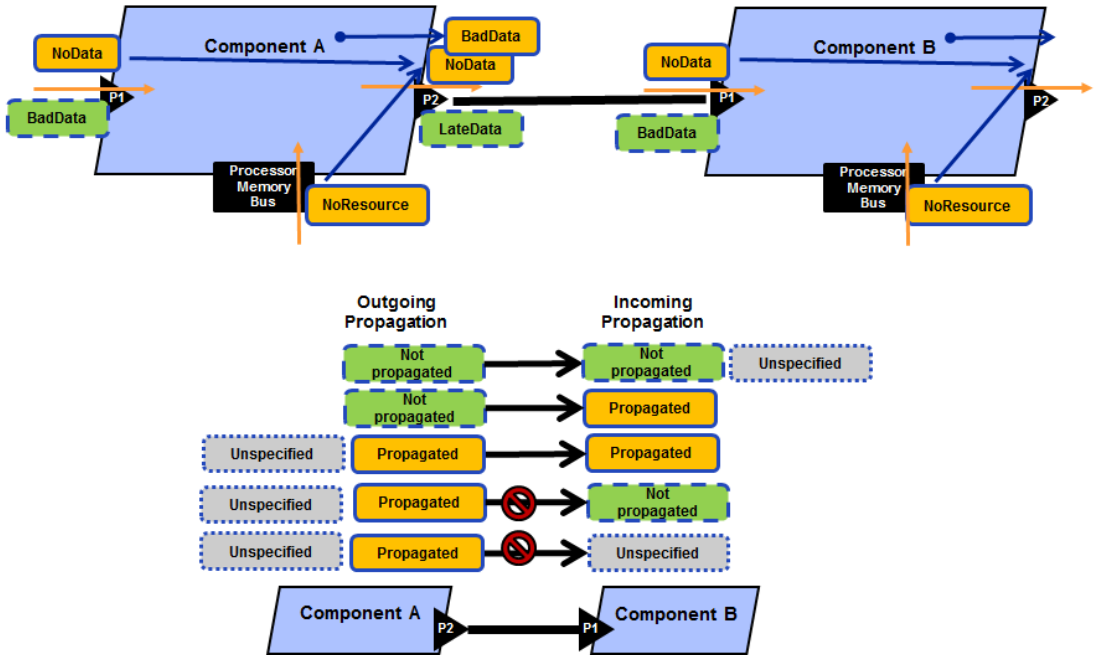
Component A

NoData

BadData

BadData

NoData

P1

P2

LateData

Processor Memory Bus

NoResource

Component B

NoData

P1

BadData

P2

Processor Memory Bus

NoResource

Outgoing Propagation

Incoming Propagation

Not propagated

Not propagated

Unspecified

Not propagated

Propagated

Unspecified

Propagated

Propagated

Unspecified

Propagated

Not propagated

Unspecified

Propagated

Unspecified

Component A

P2

P1

Component B